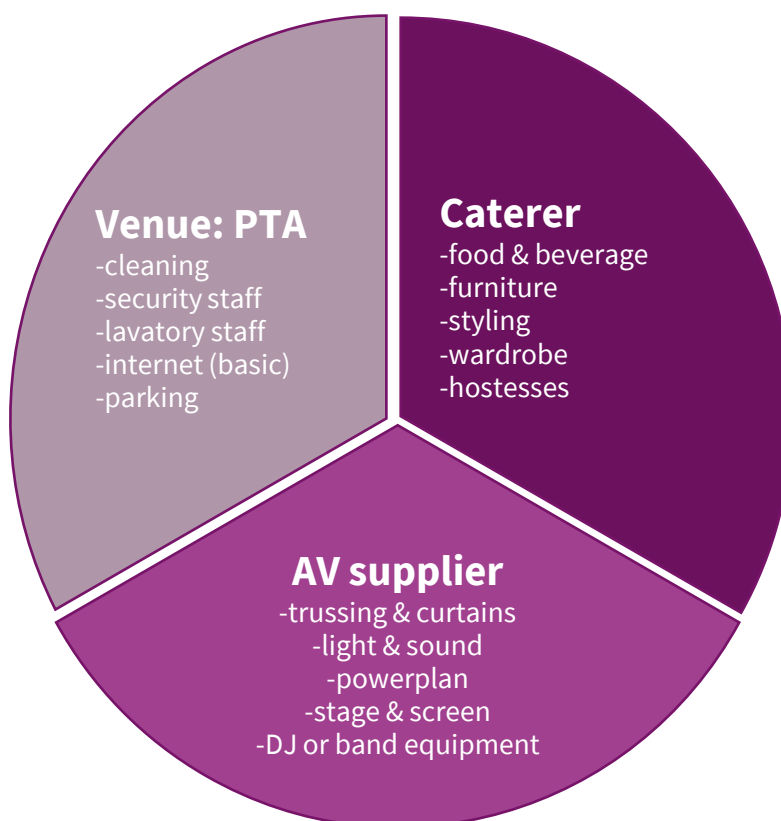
Venue: PTA
-cleaning
-security staff
-lavatory staff
-internet (basic)
-parking

Caterer
-food & beverage
-furniture
-styling
-wardrobe
-hostesses

AV supplier
-trussing & curtains
-light & sound
-powerplan
-stage & screen
-DJ or band equipment